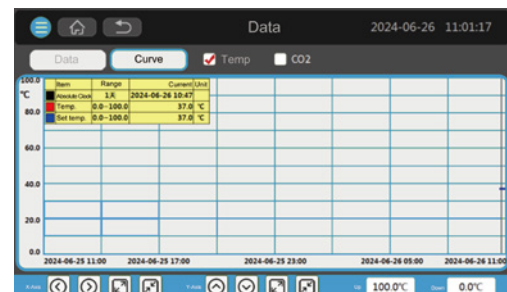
Data 2024-06-26 11:01:17

Data Curve Temp CO2

100.0
℃
80.0
60.0
40.0
20.0
0.0

| Item | Range | Current | Unit |
|---|---|---|---|
| Absolute Clock | 1天 | 2024-06-26 10:47 | |
| Temp. | 0.0~100.0 | 37.0 | ℃ |
| Set temp. | 0.0~100.0 | 37.0 | ℃ |

2024-06-25 11:00 2024-06-25 17:00 2024-06-25 23:00 2024-06-26 05:00 2024-06-26 11:00

X-Axis Y-Axis Up 100.0℃ Down 0.0℃